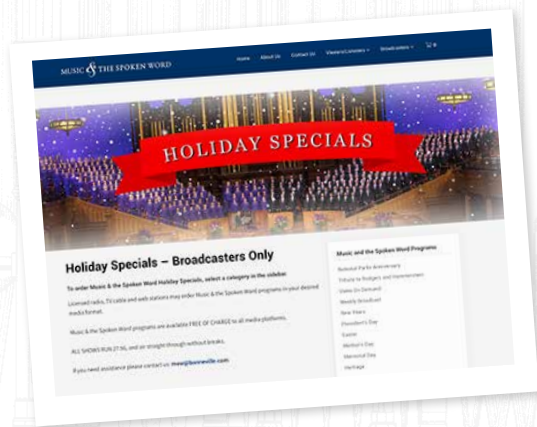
MUSIC & THE SPOKEN WORD

Home About Us Contact Us Viewers/Listeners Broadcasters 0

HOLIDAY SPECIALS

Holiday Specials – Broadcasters Only

To order Music & the Spoken Word Holiday Specials, select a category in the sidebar.

Licensed radio, TV cable and web stations may order Music & the Spoken Word programs in your desired media format.

Music & the Spoken Word programs are available FREE OF CHARGE to all media platforms.

ALL SHOWS RUN 27:50, and air straight through without breaks.

If you need assistance please contact us: msw@bonneville.com

Music and the Spoken Word Programs

National Parks Anniversary
Tribute to Budgets and Government
Shows On Demand
Weekly Broadcast
New Years
President's Day
Easter
Mother's Day
Memorial Day
Heritage